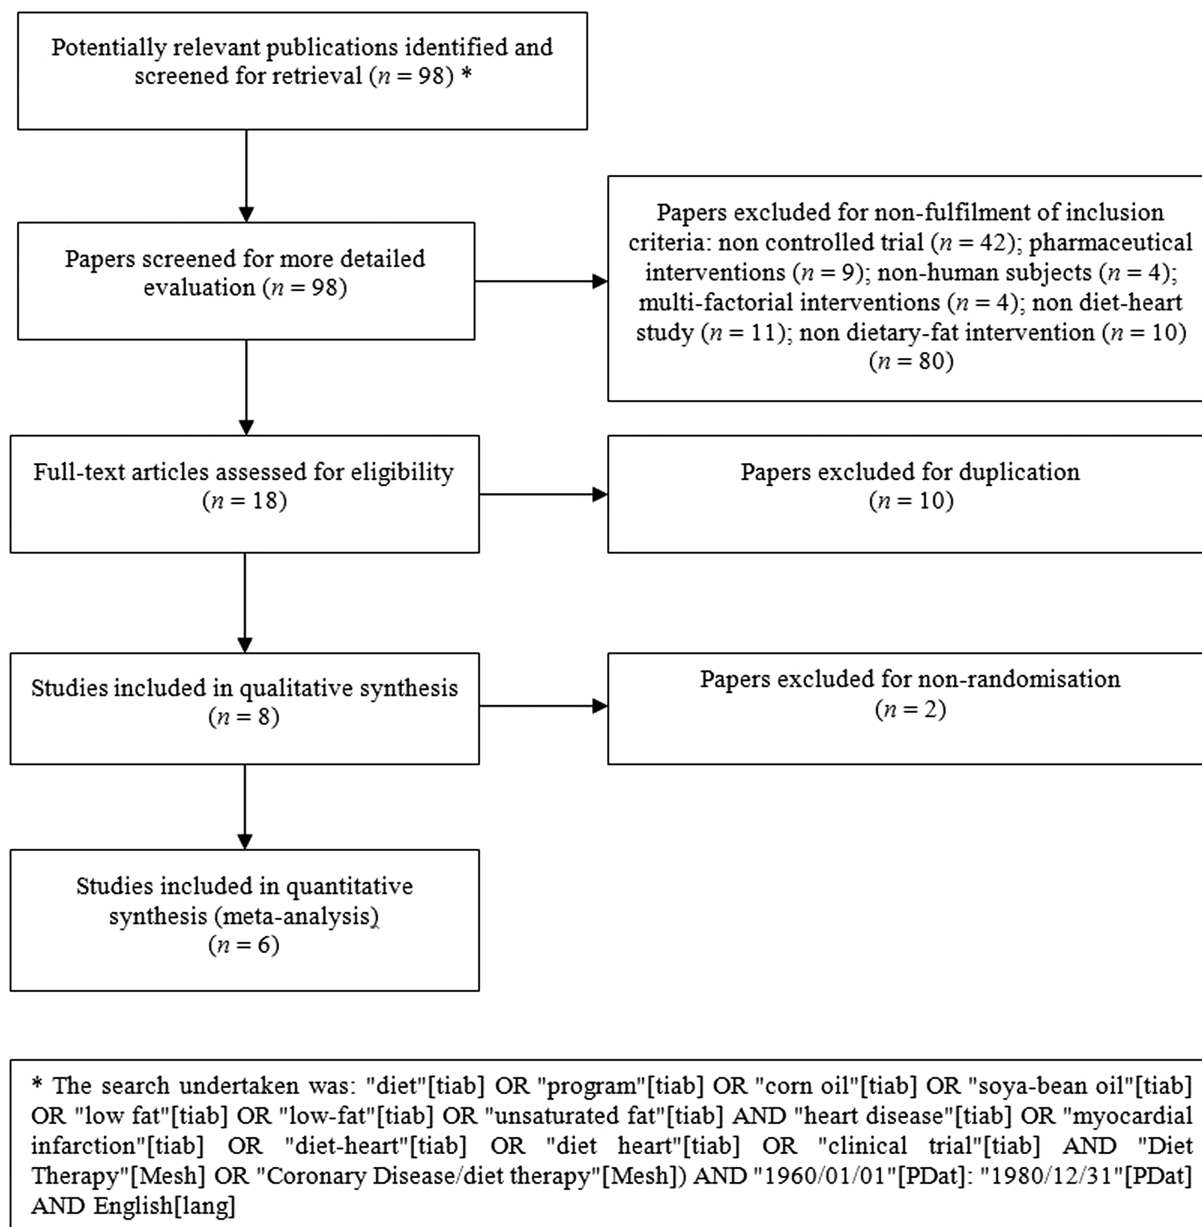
Potentially relevant publications identified and screened for retrieval ($n = 98$) *

Papers screened for more detailed evaluation ($n = 98$)

Papers excluded for non-fulfilment of inclusion criteria: non controlled trial ($n = 42$); pharmaceutical interventions ($n = 9$); non-human subjects ($n = 4$); multi-factorial interventions ($n = 4$); non diet-heart study ($n = 11$); non dietary-fat intervention ($n = 10$) ($n = 80$)

Full-text articles assessed for eligibility ($n = 18$)

Papers excluded for duplication ($n = 10$)

Studies included in qualitative synthesis ($n = 8$)

Papers excluded for non-randomisation ($n = 2$)

Studies included in quantitative synthesis (meta-analysis) ($n = 6$)

* The search undertaken was: "diet"[tiab] OR "program"[tiab] OR "corn oil"[tiab] OR "soya-bean oil"[tiab] OR "low fat"[tiab] OR "low-fat"[tiab] OR "unsaturated fat"[tiab] AND "heart disease"[tiab] OR "myocardial infarction"[tiab] OR "diet-heart"[tiab] OR "diet heart"[tiab] OR "clinical trial"[tiab] AND "Diet Therapy"[Mesh] OR "Coronary Disease/diet therapy"[Mesh]) AND "1960/01/01"[PDat]: "1980/12/31"[PDat] AND English[lang]